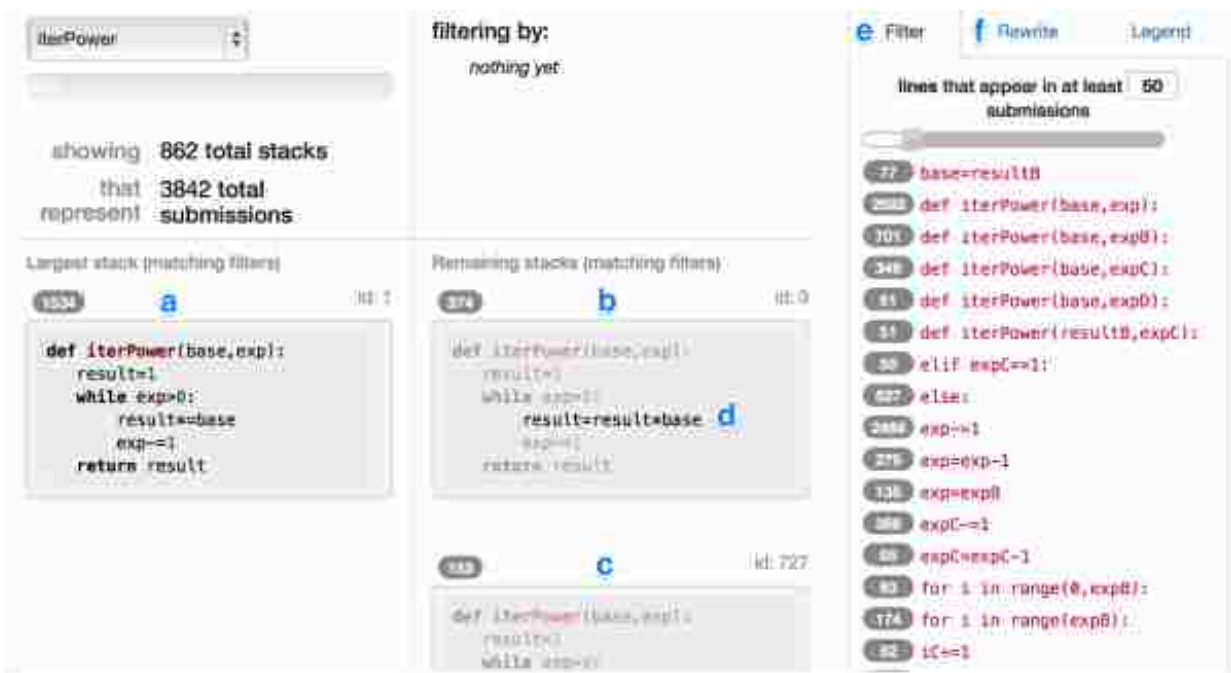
iterPower

showing 862 total stacks

that represent 3842 total submissions

Largest stack (matching filters)

1534 a id: 1

```
def iterPower(base,exp):
    result=1
    while exp>0:
        result*=base
        exp-=1
    return result
```

filtering by:

nothing yet

Remaining stacks (matching filters)

374 b id: 0

```
def iterPower(base,exp):
    result=1
    while exp>0:
        result=result*base d
        exp-=1
    return result
```

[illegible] c id: 727

```
def iterPower(base,exp):
    result=1
    while exp>0:
```

e Filter f Rewrite Legend

lines that appear in at least 50 submissions

77 base=resultB
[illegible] def iterPower(base,exp):
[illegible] def iterPower(base,expB):
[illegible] def iterPower(base,expC):
51 def iterPower(base,expD):
51 def iterPower(resultB,expC):
50 elif expC==1:
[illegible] else:
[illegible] exp-=1
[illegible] exp=exp-1
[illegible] exp=expB
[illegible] expC-=1
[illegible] expC=expC-1
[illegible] for i in range(0,expB):
174 for i in range(expB):
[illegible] iC+=1